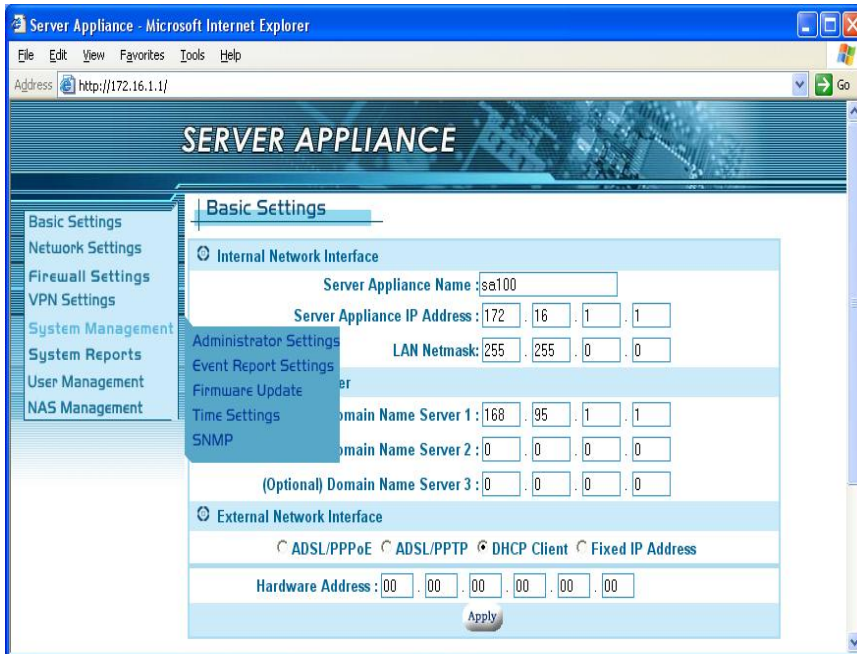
Server Appliance - Microsoft Internet Explorer

File Edit View Favorites Tools Help

Address http://172.16.1.1/ Go

SERVER APPLIANCE

Basic Settings
Network Settings
Firewall Settings
VPN Settings
System Management
System Reports
User Management
NAS Management

Administrator Settings
Event Report Settings
Firmware Update
Time Settings
SNMP

Basic Settings

Internal Network Interface

Server Appliance Name : sa100

Server Appliance IP Address : 172 . 16 . 1 . 1

LAN Netmask: 255 . 255 . 0 . 0

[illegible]er

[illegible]omain Name Server 1 : 168 . 95 . 1 . 1

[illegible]omain Name Server 2 : 0 . 0 . 0 . 0

(Optional) Domain Name Server 3 : 0 . 0 . 0 . 0

External Network Interface

ADSL/PPPoE ADSL/PPTP DHCP Client Fixed IP Address

Hardware Address : 00 . 00 . 00 . 00 . 00 . 00

Apply